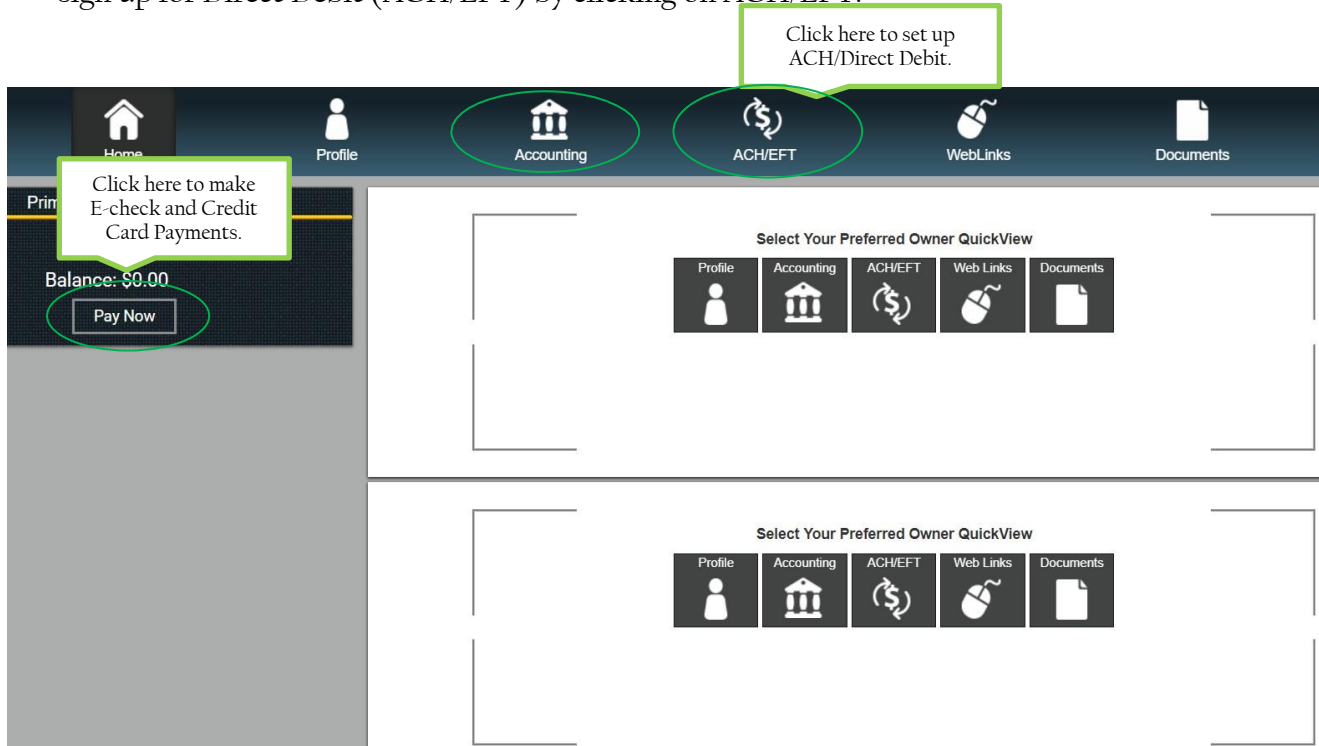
sign up for Direct Debit (ACH/EFT) by clicking on ACH/EFT.

Click here to set up ACH/Direct Debit.

Home

Profile

Accounting

ACH/EFT

WebLinks

Documents

Prim

Click here to make E-check and Credit Card Payments.

Balance: $0.00

Pay Now

Select Your Preferred Owner QuickView

| Profile | Accounting | ACH/EFT | Web Links | Documents |
|---|---|---|---|---|

Select Your Preferred Owner QuickView

| Profile | Accounting | ACH/EFT | Web Links | Documents |
|---|---|---|---|---|